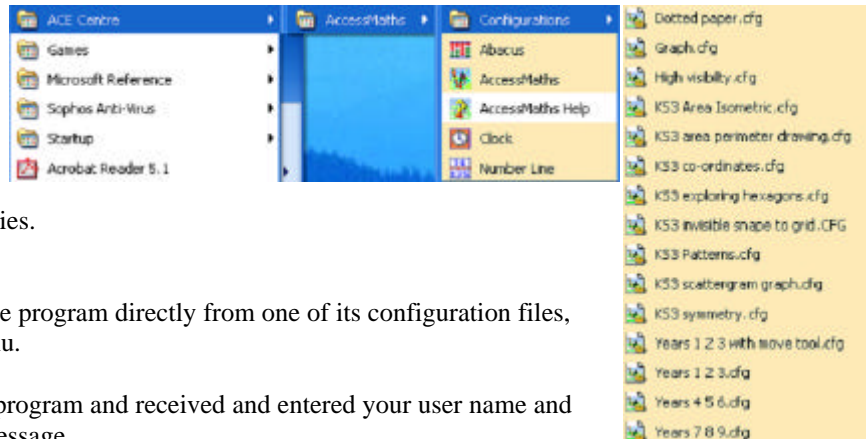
ACE Centre
Games
Microsoft Reference
Sophos Anti-Virus
Startup
Acrobat Reader 5.1

AccessMaths

Configurations
Abacus
AccessMaths
AccessMaths Help
Clock
Number Line

Dotted paper.cfg
Graph.cfg
High visibilty.cfg
KS3 Area Isometric.cfg
KS3 area perimeter drawing.cfg
KS3 co-ordinates.cfg
KS3 exploring hexagons.cfg
KS3 invisible snape to grid.CFG
KS3 Patterns.cfg
KS3 scattergram graph.cfg
KS3 symmetry. cfg
Years 1 2 3 with move tool.cfg
Years 1 2 3.cfg
Years 4 5 6.cfg
Years 7 8 9.cfg

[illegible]ies.

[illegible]e program directly from one of its configuration files, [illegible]u.

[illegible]rogram and received and entered your user name and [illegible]essage